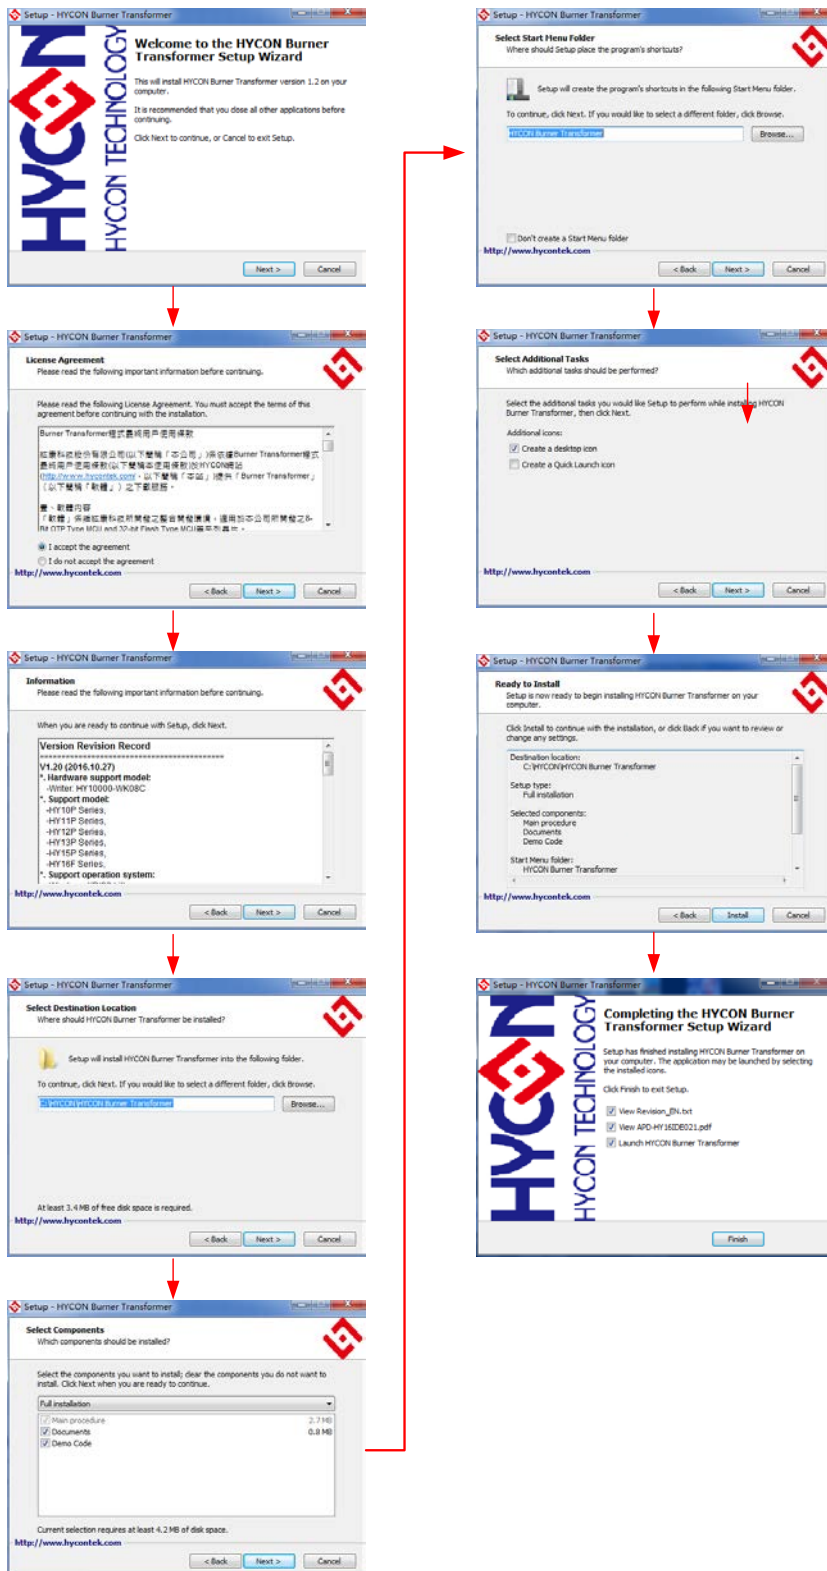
Setup - HYCON Burner Transformer

HYCON TECHNOLOGY

Welcome to the HYCON Burner Transformer Setup Wizard

This will install HYCON Burner Transformer version 1.2 on your computer.

It is recommended that you close all other applications before continuing.

Click Next to continue, or Cancel to exit Setup.

Next > Cancel

Setup - HYCON Burner Transformer

License Agreement
Please read the following important information before continuing.

Please read the following License Agreement. You must accept the terms of this agreement before continuing with the installation.

Burner Transformer程式最終用戶使用條款

紘康科技股份有限公司(以下簡稱「本公司」)係依據Burner Transformer程式最終用戶使用條款(以下簡稱本使用條款)说HYCON網站(http://www.hycontek.com),以下簡稱「本站」)提供「Burner Transformer」(以下簡稱「軟體」)之下載服務。

壹、軟體內容
「軟體」係紘康科技所開發之整合開發環境,適用於本公司所開發之8-Bit OTP Type MCU and 32-bit Flash Type MCU燒錄程序。

I accept the agreement
I do not accept the agreement

http://www.hycontek.com

< Back Next > Cancel

Setup - HYCON Burner Transformer

Information
Please read the following important information before continuing.

When you are ready to continue with Setup, click Next.

Version Revision Record
****************************************
V1.20 (2016.10.27)
*. Hardware support model:
-Writer: HY10000-WK08C
*. Support model:
-HY10P Series,
-HY11P Series,
-HY12P Series,
-HY13P Series,
-HY15P Series,
-HY16F Series.
*. Support operation system:

http://www.hycontek.com

< Back Next > Cancel

Setup - HYCON Burner Transformer

Select Destination Location
Where should HYCON Burner Transformer be installed?

Setup will install HYCON Burner Transformer into the following folder.

To continue, click Next. If you would like to select a different folder, click Browse.

C:\HYCON\HYCON Burner Transformer    Browse...

At least 3.4 MB of free disk space is required.

http://www.hycontek.com

< Back Next > Cancel

Setup - HYCON Burner Transformer

Select Components
Which components should be installed?

Select the components you want to install; clear the components you do not want to install. Click Next when you are ready to continue.

Full installation

Main procedure 2.7 MB
Documents 0.8 MB
Demo Code

Current selection requires at least 4.2 MB of disk space.

http://www.hycontek.com

< Back Next > Cancel

Setup - HYCON Burner Transformer

Select Start Menu Folder
Where should Setup place the program's shortcuts?

Setup will create the program's shortcuts in the following Start Menu folder.

To continue, click Next. If you would like to select a different folder, click Browse.

HYCON Burner Transformer    Browse...

Don't create a Start Menu folder

http://www.hycontek.com

< Back Next > Cancel

Setup - HYCON Burner Transformer

Select Additional Tasks
Which additional tasks should be performed?

Select the additional tasks you would like Setup to perform while installing HYCON Burner Transformer, then click Next.

Additional icons:
Create a desktop icon
Create a Quick Launch icon

http://www.hycontek.com

< Back Next > Cancel

Setup - HYCON Burner Transformer

Ready to Install
Setup is now ready to begin installing HYCON Burner Transformer on your computer.

Click Install to continue with the installation, or click Back if you want to review or change any settings.

Destination location:
C:\HYCON\HYCON Burner Transformer

Setup type:
Full installation

Selected components:
Main procedure
Documents
Demo Code

Start Menu folder:
HYCON Burner Transformer

http://www.hycontek.com

< Back Install Cancel

Setup - HYCON Burner Transformer

HYCON TECHNOLOGY

Completing the HYCON Burner Transformer Setup Wizard

Setup has finished installing HYCON Burner Transformer on your computer. The application may be launched by selecting the installed icons.

Click Finish to exit Setup.

View Revision_EN.txt
View APD-HY16IDE021.pdf
Launch HYCON Burner Transformer

Finish